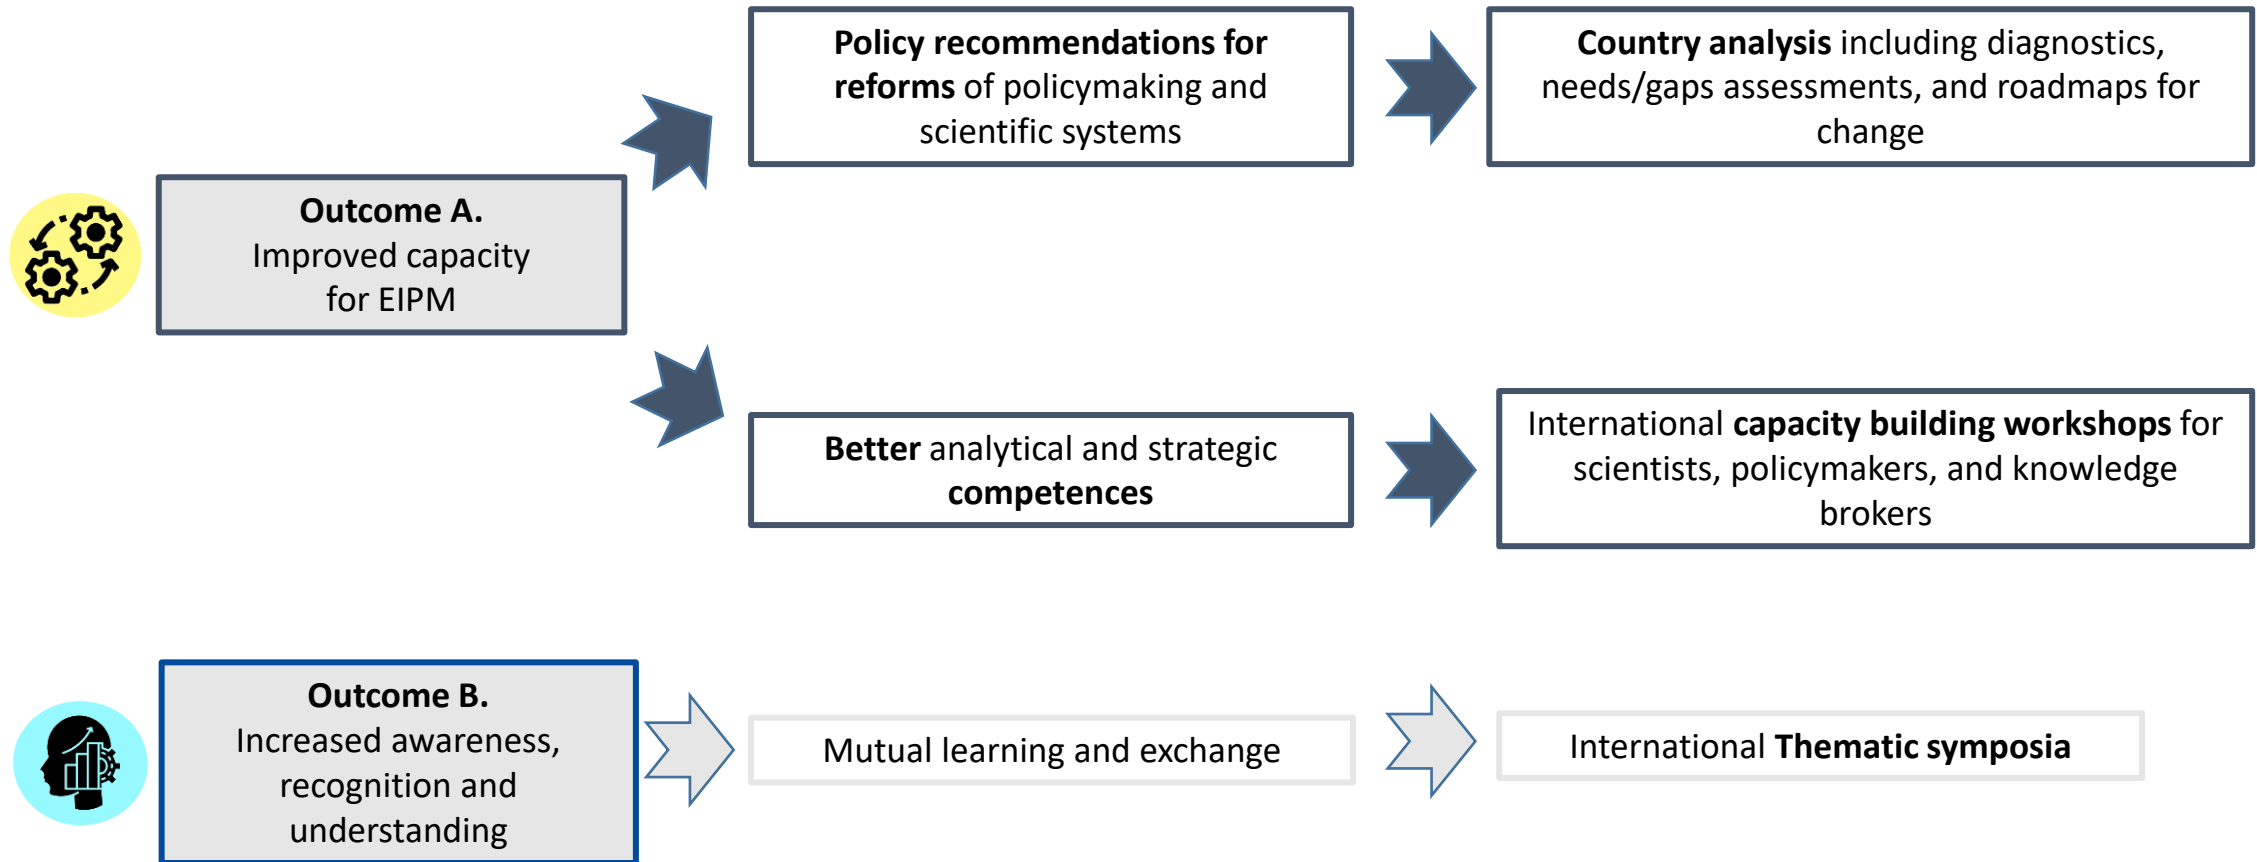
Policy recommendations for reforms of policymaking and scientific systems

Country analysis including diagnostics, needs/gaps assessments, and roadmaps for change

Outcome A.
Improved capacity for EIPM

Better analytical and strategic competences

International capacity building workshops for scientists, policymakers, and knowledge brokers

Outcome B.
Increased awareness, recognition and understanding

Mutual learning and exchange

International Thematic symposia